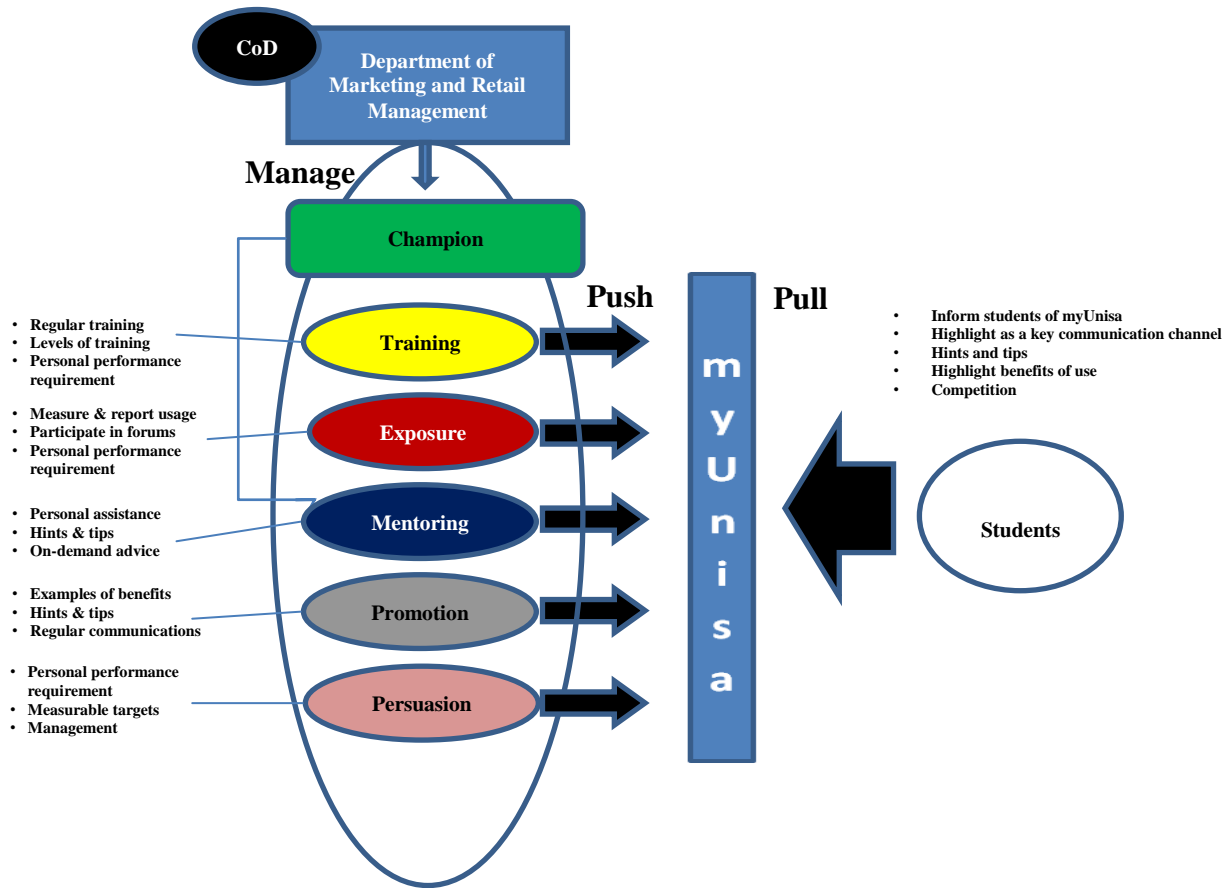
CoD

Department of Marketing and Retail Management

Manage

Champion

- Regular training
- Levels of training
- Personal performance requirement

Training

- Measure & report usage
- Participate in forums
- Personal performance requirement

Exposure

- Personal assistance
- Hints & tips
- On-demand advice

Mentoring

- Examples of benefits
- Hints & tips
- Regular communications

Promotion

- Personal performance requirement
- Measurable targets
- Management

Persuasion

Push

myUnisa

Pull

- Inform students of myUnisa
- Highlight as a key communication channel
- Hints and tips
- Highlight benefits of use
- Competition

Students